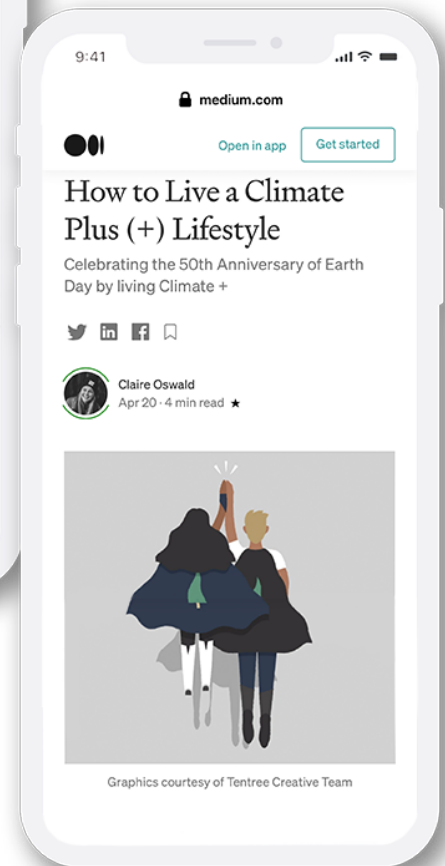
9:41

medium.com

Open in app

Get started

How to Live a Climate Plus (+) Lifestyle

Celebrating the 50th Anniversary of Earth Day by living Climate +

Claire Oswald

Apr 20 · 4 min read ★

Graphics courtesy of Tentree Creative Team